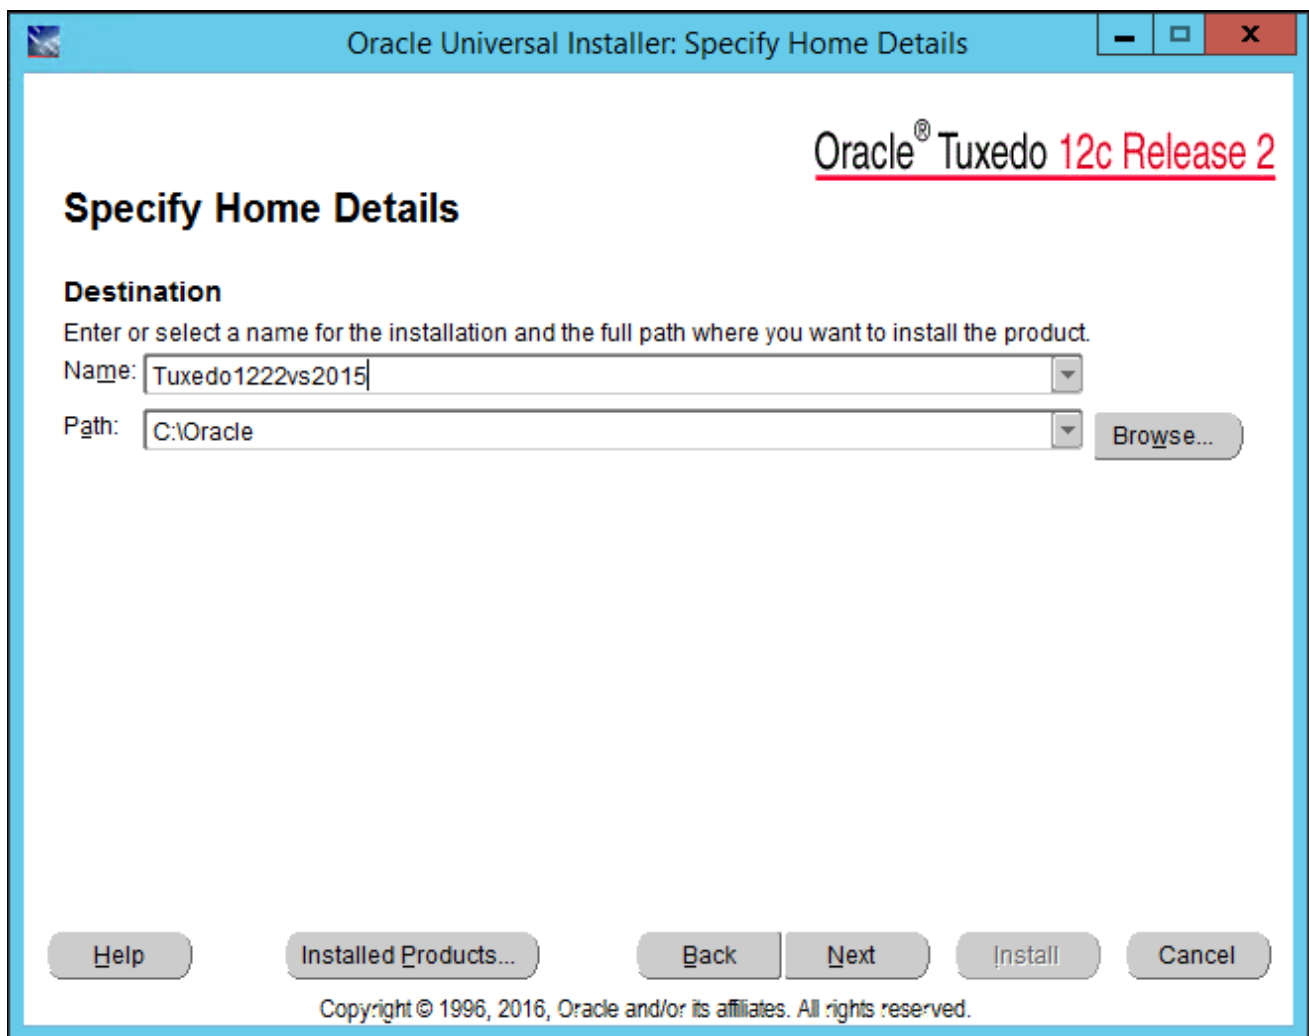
Oracle Universal Installer: Specify Home Details

Oracle® Tuxedo 12c Release 2

Specify Home Details

Destination

Enter or select a name for the installation and the full path where you want to install the product.

Name: Tuxedo1222vs2015

Path: C:\Oracle

Browse...

Help

Installed Products...

Back

Next

Install

Cancel

Copyright © 1996, 2016, Oracle and/or its affiliates. All rights reserved.